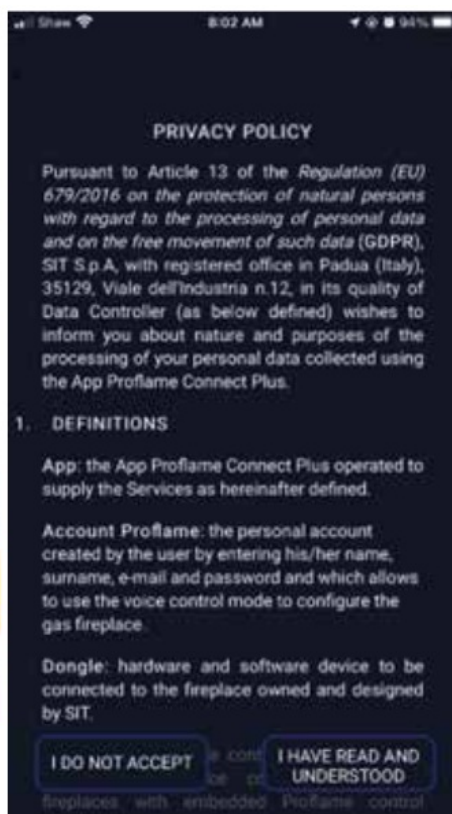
Shaw 8:02 AM 94%

PRIVACY POLICY

Pursuant to Article 13 of the Regulation (EU) 679/2016 on the protection of natural persons with regard to the processing of personal data and on the free movement of such data (GDPR), SIT S.p.A, with registered office in Padua (Italy), 35129, Viale dell'Industria n.12, in its quality of Data Controller (as below defined) wishes to inform you about nature and purposes of the processing of your personal data collected using the App Proflame Connect Plus.

1. DEFINITIONS

App: the App Proflame Connect Plus operated to supply the Services as hereinafter defined.

Account Proflame: the personal account created by the user by entering his/her name, surname, e-mail and password and which allows to use the voice control mode to configure the gas fireplace.

Dongle: hardware and software device to be connected to the fireplace owned and designed by SIT.

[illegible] fireplaces with embedded Proflame control

I DO NOT ACCEPT

I HAVE READ AND UNDERSTOOD